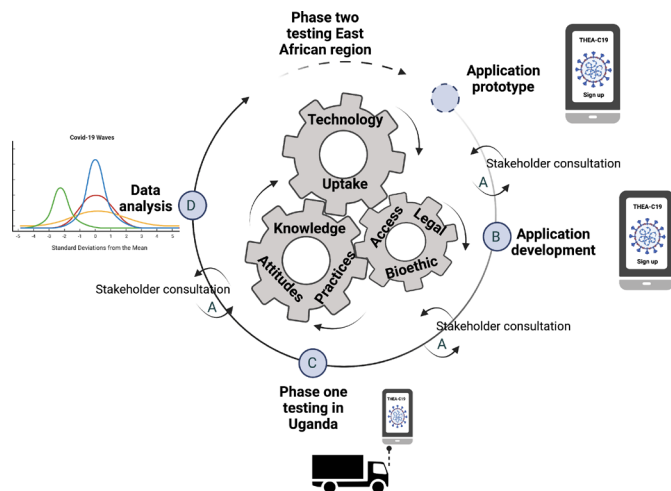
Phase two testing East African region

Application prototype

THEA-C19

Sign up

Stakeholder consultation

A

Covid-19 Waves

Standard Deviations from the Mean

-5 -4 -3 -2 -1 0 1 2 3 4 5

Data analysis

D

Technology

Uptake

Knowledge

Attitudes

Practices

Access

Legal

Bioethic

B

Application development

THEA-C19

Sign up

Stakeholder consultation

A

Stakeholder consultation

A

C

Phase one testing in Uganda

THEA-C19